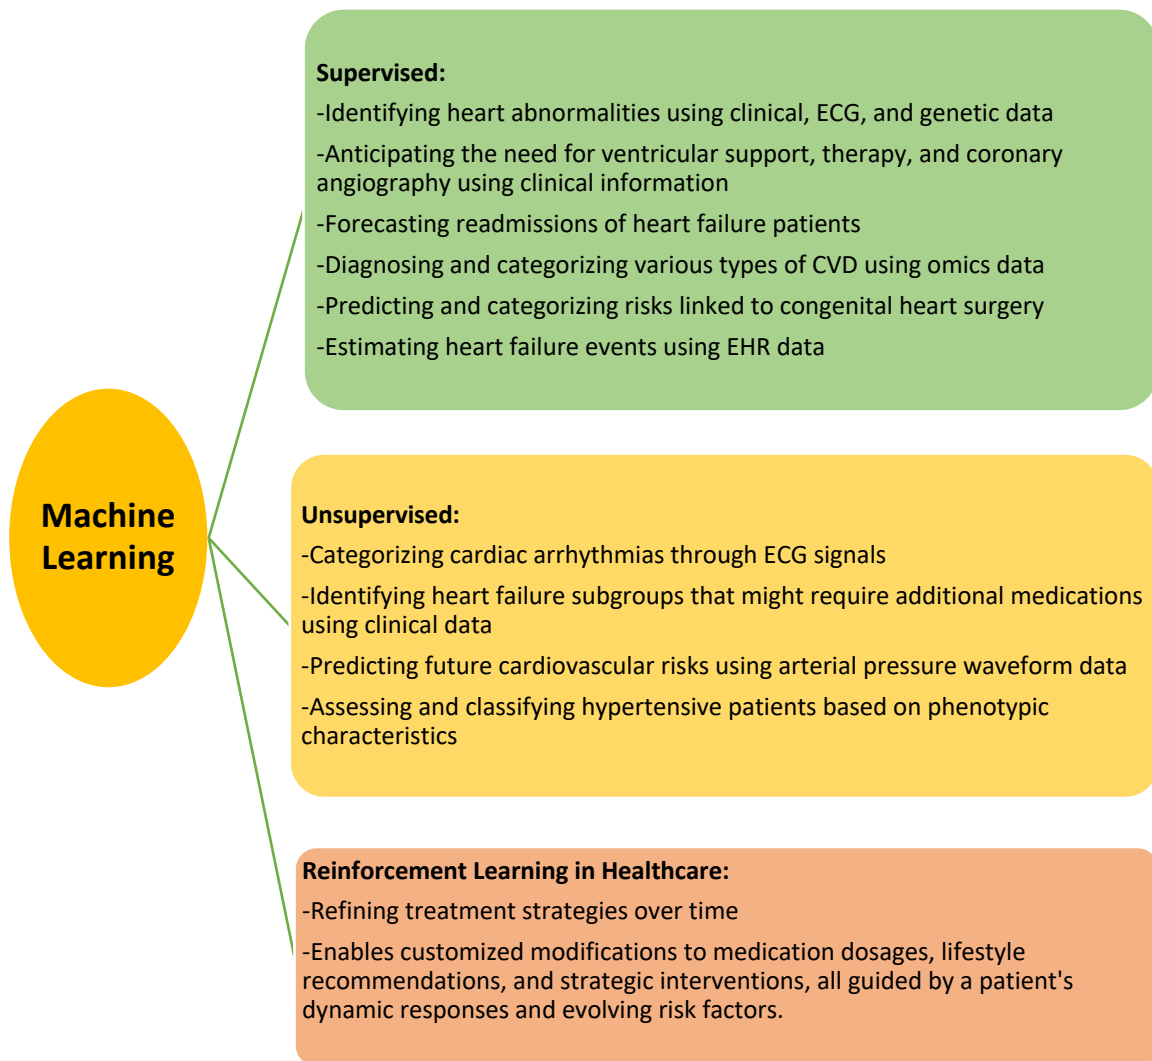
Machine Learning

Supervised:

-Identifying heart abnormalities using clinical, ECG, and genetic data

-Anticipating the need for ventricular support, therapy, and coronary angiography using clinical information

-Forecasting readmissions of heart failure patients

-Diagnosing and categorizing various types of CVD using omics data

-Predicting and categorizing risks linked to congenital heart surgery

-Estimating heart failure events using EHR data

Unsupervised:

-Categorizing cardiac arrhythmias through ECG signals

-Identifying heart failure subgroups that might require additional medications using clinical data

-Predicting future cardiovascular risks using arterial pressure waveform data

-Assessing and classifying hypertensive patients based on phenotypic characteristics

Reinforcement Learning in Healthcare:

-Refining treatment strategies over time

-Enables customized modifications to medication dosages, lifestyle recommendations, and strategic interventions, all guided by a patient's dynamic responses and evolving risk factors.